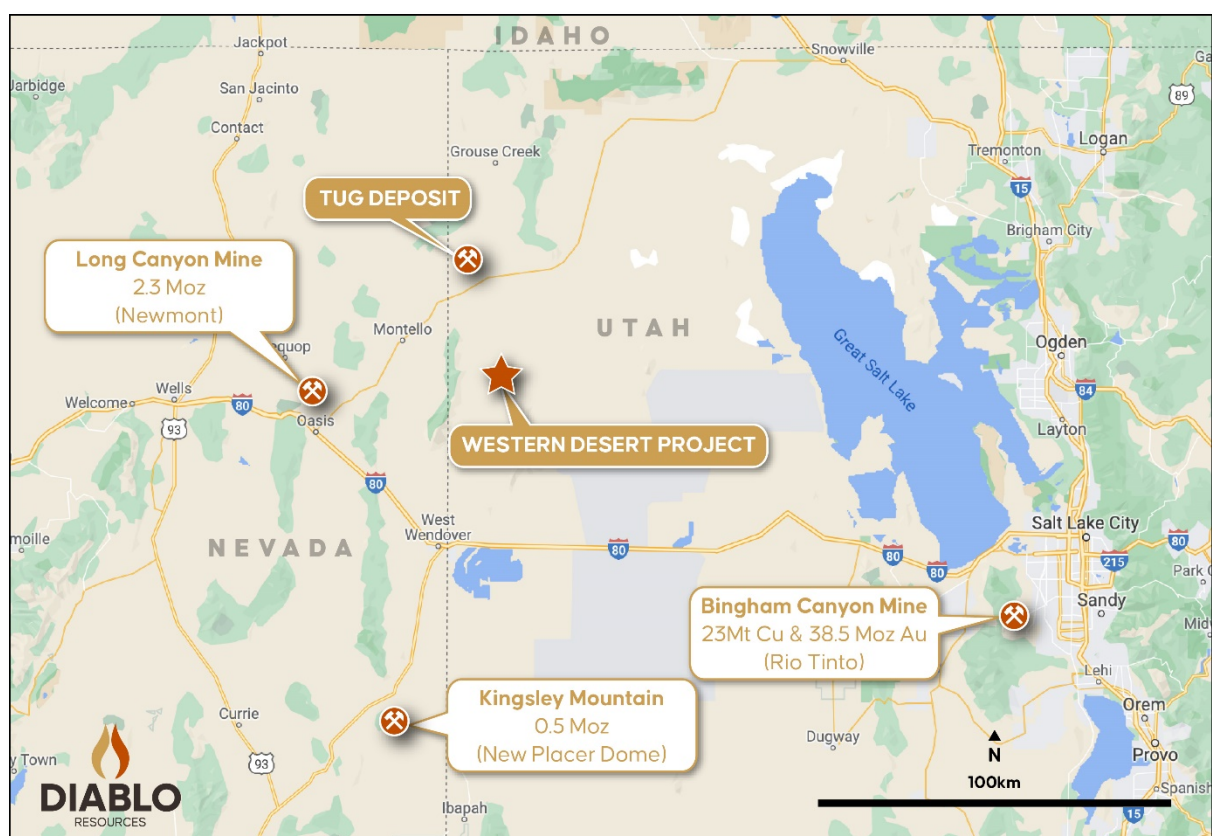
IDAHO
Jackpot
Snowville
Jarbidge
San Jacinto
89
Contact
Logan
Grouse Creek
Tremonton
TUG DEPOSIT
15
Brigham City
Long Canyon Mine
2.3 Moz
(Newmont)
Montello
UTAH
Ogden
Great Salt Lake
Wells
84
Welcome
80
Oasis
Layton
93
WESTERN DESERT PROJECT
80
West Wendover
NEVADA
80
80
Salt Lake City
80
215
80
Park C
Sandy
Bingham Canyon Mine
23Mt Cu & 38.5 Moz Au
(Rio Tinto)
Mid
Lehi
Kingsley Mountain
0.5 Moz
(New Placer Dome)
Currie
Orem
Dugway
N
Town
93
Provo
100km
DIABLO
RESOURCES
Ibapah
15
Spanish